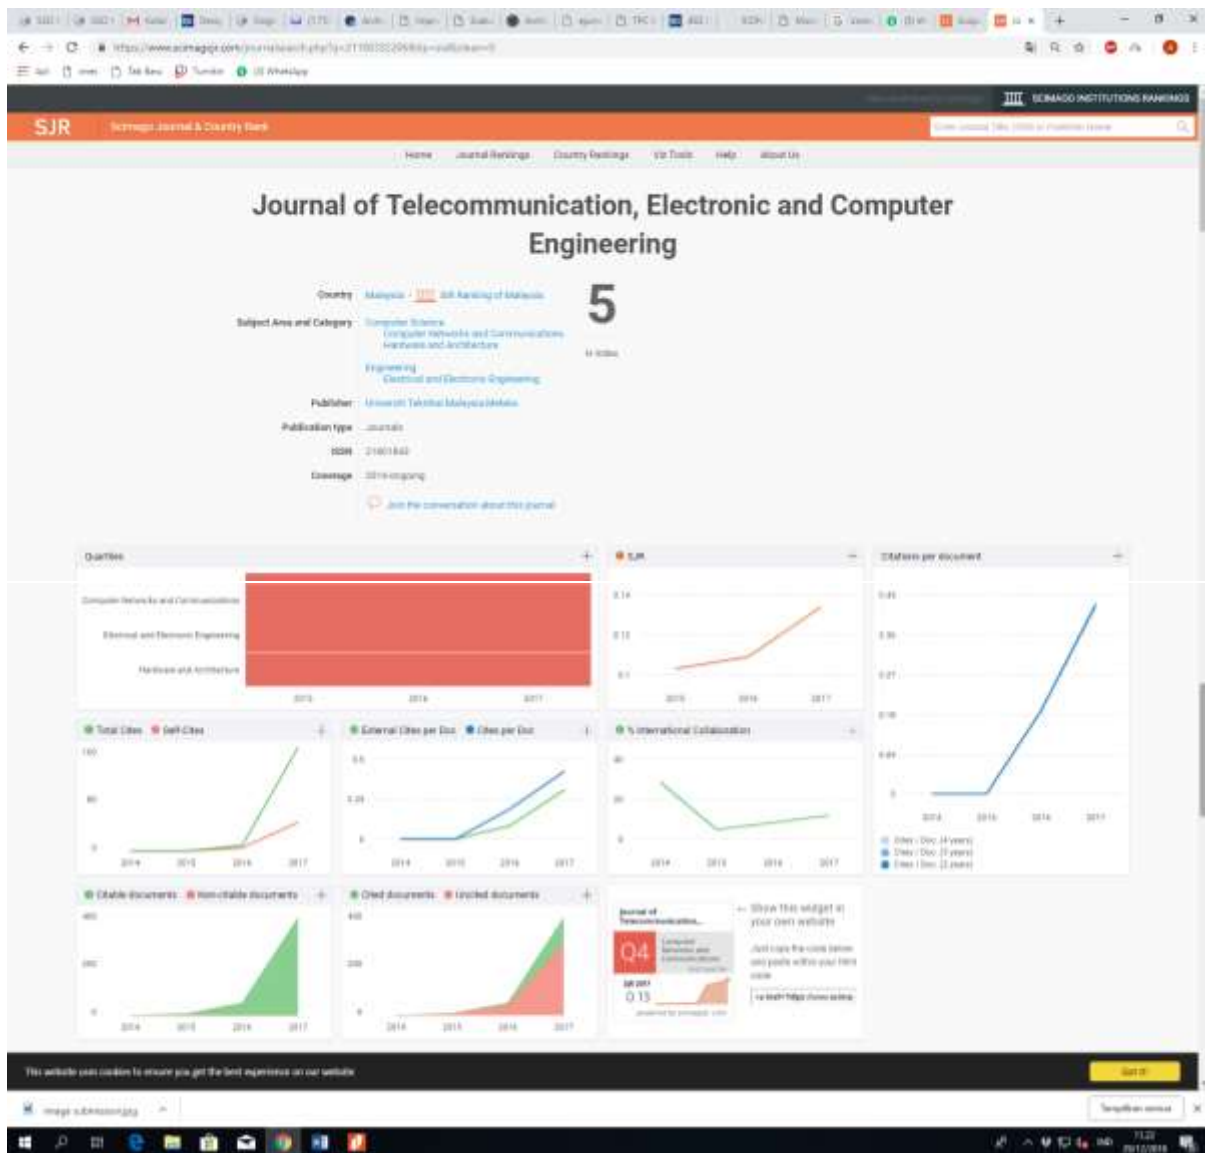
SCIMAGO INSTITUTIONS RANKINGS

SJR Scimago Journal & Country Rank

Home Journal Rankings Country Rankings Viz Tools Help About Us

Journal of Telecommunication, Electronic and Computer Engineering

Country Malaysia - SIR Ranking of Malaysia

Subject Area and Category Computer Science
Computer Networks and Communications
Hardware and Architecture

Engineering
Electrical and Electronic Engineering

Publisher Universiti Teknikal Malaysia Melaka

Publication type Journals

ISSN 21801843

Coverage 2014-ongoing

Join the conversation about this journal

5

H Index

Quartiles

Computer Networks and Communications

Electrical and Electronic Engineering

Hardware and Architecture

2015 2016 2017

SJR

0.14

0.12

0.1

2015 2016 2017

Citations per document

0.45

0.36

0.27

0.18

0.09

0

2014 2015 2016 2017

Cites / Doc. (4 years)
Cites / Doc. (3 years)
Cites / Doc. (2 years)

Total Cites Self-Cites

160

80

0

2014 2015 2016 2017

External Cites per Doc Cites per Doc

0.5

0.25

0

2014 2015 2016 2017

% International Collaboration

40

20

0

2014 2015 2016 2017

Citable documents Non-citable documents

400

200

0

2014 2015 2016 2017

Cited documents Uncited documents

400

200

0

2014 2015 2016 2017

Journal of Telecommunication...

Q4

SJR 2017
0.13

Show this widget in your own website

Just copy the code below and paste within your html code:

This website uses cookies to ensure you get the best experience on our website

Got it!

Tampilkan semua